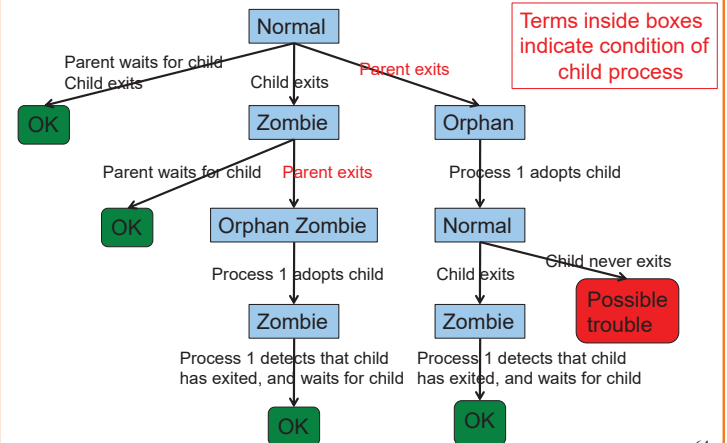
Normal

Terms inside boxes indicate condition of child process

Parent waits for child
Child exits

Child exits

Parent exits

OK

Zombie

Orphan

Parent waits for child

Parent exits

Process 1 adopts child

OK

Orphan Zombie

Normal

Process 1 adopts child

Child exits

Child never exits

Possible trouble

Zombie

Zombie

Process 1 detects that child has exited, and waits for child

Process 1 detects that child has exited, and waits for child

OK

OK

64